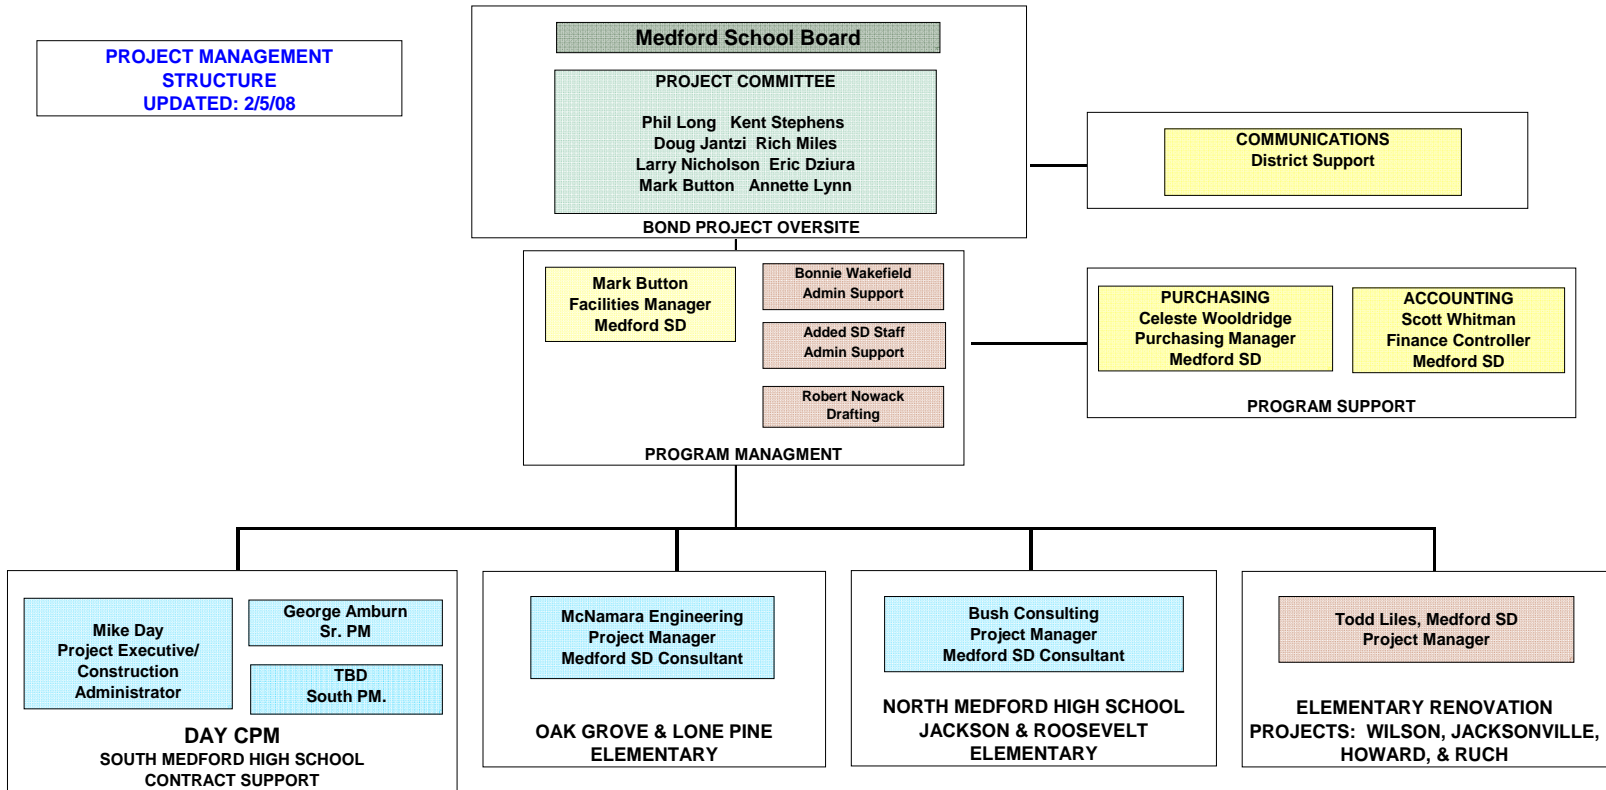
PROJECT MANAGEMENT STRUCTURE
UPDATED: 2/5/08

Medford School Board

PROJECT COMMITTEE

Phil Long Kent Stephens
Doug Jantzi Rich Miles
Larry Nicholson Eric Dziura
Mark Button Annette Lynn

BOND PROJECT OVERSITE

COMMUNICATIONS
District Support

Mark Button
Facilities Manager
Medford SD

Bonnie Wakefield
Admin Support

Added SD Staff
Admin Support

Robert Nowack
Drafting

PROGRAM MANAGMENT

PURCHASING
Celeste Wooldridge
Purchasing Manager
Medford SD

ACCOUNTING
Scott Whitman
Finance Controller
Medford SD

PROGRAM SUPPORT

Mike Day
Project Executive/
Construction
Administrator

George Amburn
Sr. PM

TBD
South PM.

DAY CPM
SOUTH MEDFORD HIGH SCHOOL
CONTRACT SUPPORT

McNamara Engineering
Project Manager
Medford SD Consultant

OAK GROVE & LONE PINE
ELEMENTARY

Bush Consulting
Project Manager
Medford SD Consultant

NORTH MEDFORD HIGH SCHOOL
JACKSON & ROOSEVELT
ELEMENTARY

Todd Liles, Medford SD
Project Manager

ELEMENTARY RENOVATION
PROJECTS: WILSON, JACKSONVILLE,
HOWARD, & RUCH